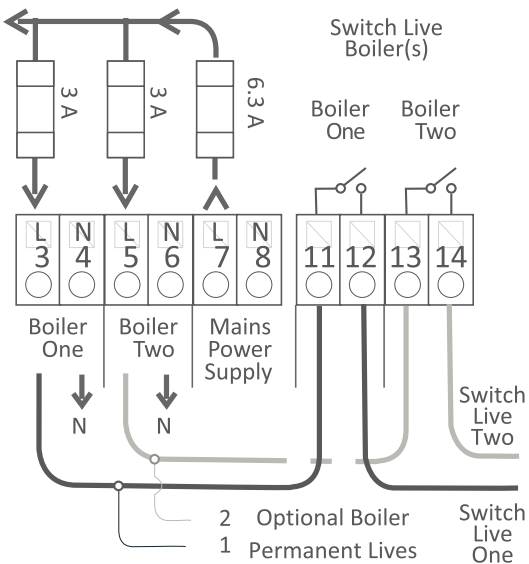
Switch Live
Boiler(s)

3 A
3 A
6.3 A

Boiler
One

Boiler
Two

L
3
N
4
L
5
N
6
L
7
N
8
11
12
13
14

Boiler
One

Boiler
Two

Mains
Power
Supply

N
N

Switch
Live
Two

2 Optional Boiler
1 Permanent Lives

Switch
Live
One